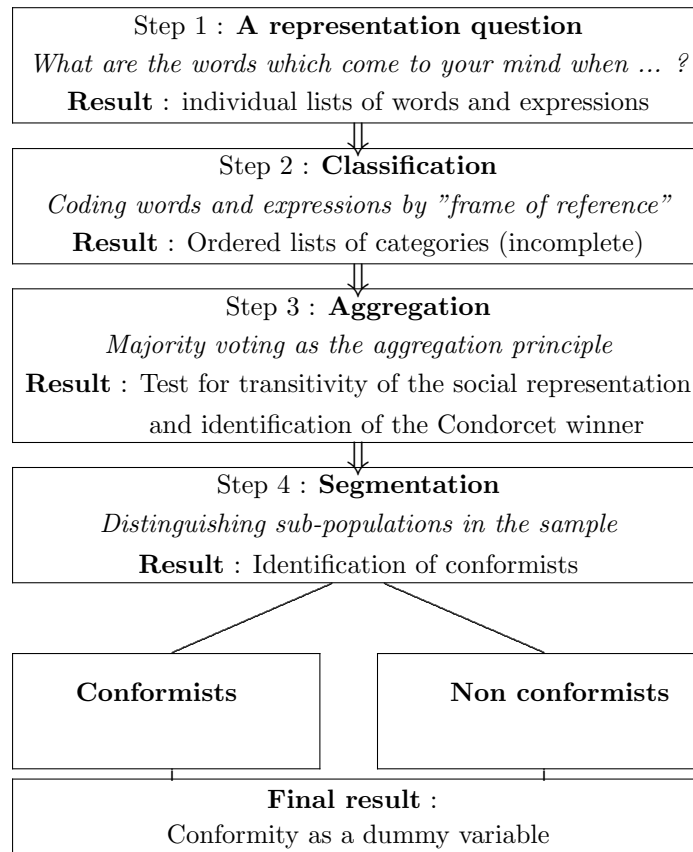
Step 1 : A representation question
What are the words which come to your mind when ... ?
Result : individual lists of words and expressions

Step 2 : Classification
Coding words and expressions by "frame of reference"
Result : Ordered lists of categories (incomplete)

Step 3 : Aggregation
Majority voting as the aggregation principle
Result : Test for transitivity of the social representation and identification of the Condorcet winner

Step 4 : Segmentation
Distinguishing sub-populations in the sample
Result : Identification of conformists

Conformists

Non conformists

Final result :
Conformity as a dummy variable